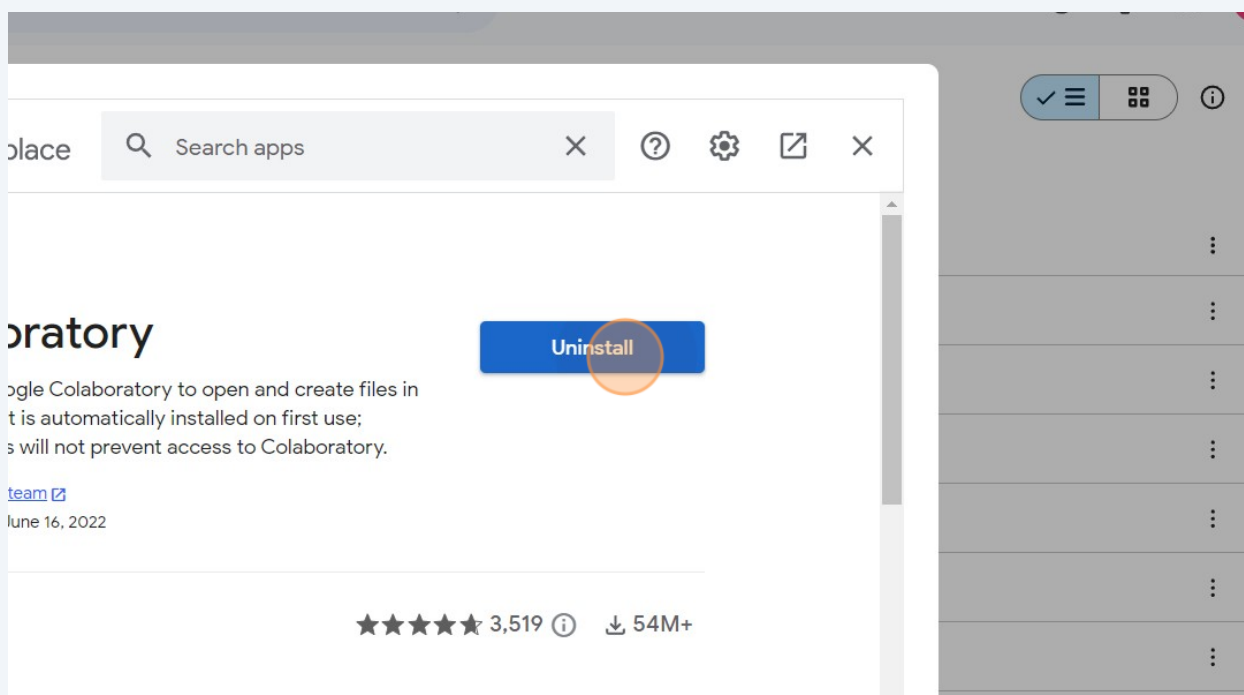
place

Search apps

oratory

Uninstall

ogle Colaboratory to open and create files in
t is automatically installed on first use;
s will not prevent access to Colaboratory.

team
June 16, 2022

3,519

54M+